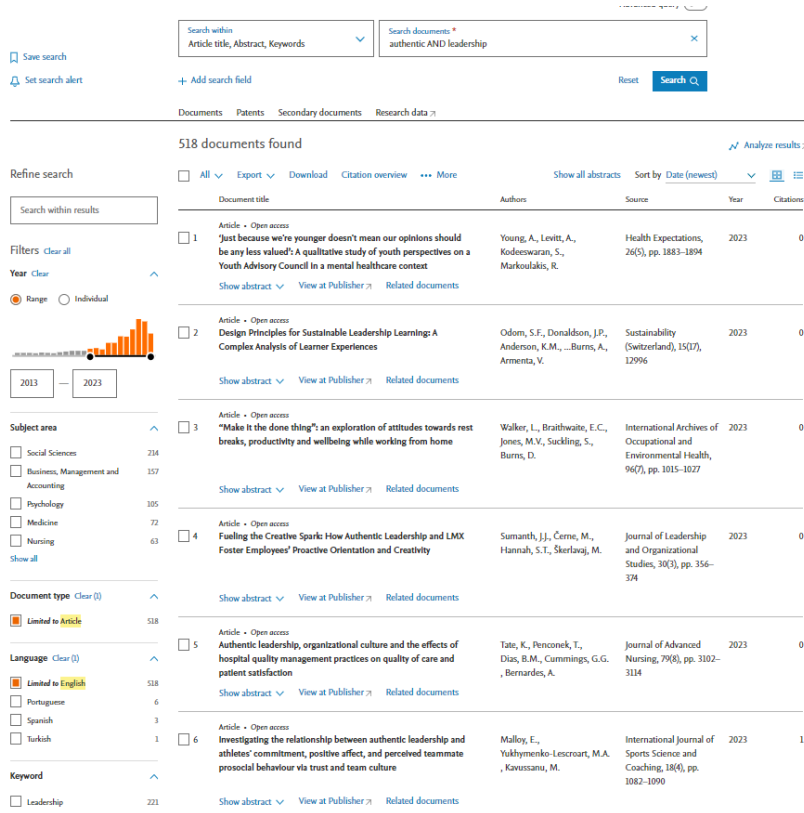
Save search

Set search alert

Search within
Article title, Abstract, Keywords

Search documents *
authentic AND leadership

+ Add search field

Reset

Search

Documents Patents Secondary documents Research data ↗

518 documents found

Analyze results

Refine search

Search within results

Filters Clear all

Year Clear

Range Individual

2013 — 2023

Subject area

Social Sciences 214
Business, Management and Accounting 157
Psychology 105
Medicine 72
Nursing 63
Show all

Document type Clear (1)

Limited to Article 518

Language Clear (1)

Limited to English 518
Portuguese 6
Spanish 3
Turkish 1

Keyword

Leadership 221

All Export Download Citation overview ••• More Show all abstracts Sort by Date (newest)

| | Document title | Authors | Source | Year | Citations |
|---|---|---|---|---|---|
| 1 | Article • Open access<br>'Just because we're younger doesn't mean our opinions should be any less valued': A qualitative study of youth perspectives on a Youth Advisory Council in a mental healthcare context<br>Show abstract View at Publisher ↗ Related documents | Young, A., Levitt, A., Kodeeswaran, S., Markoulakis, R. | Health Expectations, 26(5), pp. 1883–1894 | 2023 | 0 |
| 2 | Article • Open access<br>Design Principles for Sustainable Leadership Learning: A Complex Analysis of Learner Experiences<br>Show abstract View at Publisher ↗ Related documents | Odom, S.F., Donaldson, J.P., Anderson, K.M., ...Burns, A., Armenta, V. | Sustainability (Switzerland), 15(17), 12996 | 2023 | 0 |
| 3 | Article • Open access<br>"Make it the done thing": an exploration of attitudes towards rest breaks, productivity and wellbeing while working from home<br>Show abstract View at Publisher ↗ Related documents | Walker, L., Braithwaite, E.C., Jones, M.V., Suckling, S., Burns, D. | International Archives of Occupational and Environmental Health, 96(7), pp. 1015–1027 | 2023 | 0 |
| 4 | Article • Open access<br>Fueling the Creative Spark: How Authentic Leadership and LMX Foster Employees' Proactive Orientation and Creativity<br>Show abstract View at Publisher ↗ Related documents | Sumanth, J.J., Černe, M., Hannah, S.T., Škerlavaj, M. | Journal of Leadership and Organizational Studies, 30(3), pp. 356–374 | 2023 | 0 |
| 5 | Article • Open access<br>Authentic leadership, organizational culture and the effects of hospital quality management practices on quality of care and patient satisfaction<br>Show abstract View at Publisher ↗ Related documents | Tate, K., Penconek, T., Dias, B.M., Cummings, G.G. , Bernardes, A. | Journal of Advanced Nursing, 79(8), pp. 3102–3114 | 2023 | 0 |
| 6 | Article • Open access<br>Investigating the relationship between authentic leadership and athletes' commitment, positive affect, and perceived teammate prosocial behaviour via trust and team culture<br>Show abstract View at Publisher ↗ Related documents | Malloy, E., Yukhymenko-Lescroart, M.A. , Kavussanu, M. | International Journal of Sports Science and Coaching, 18(4), pp. 1082–1090 | 2023 | 1 |